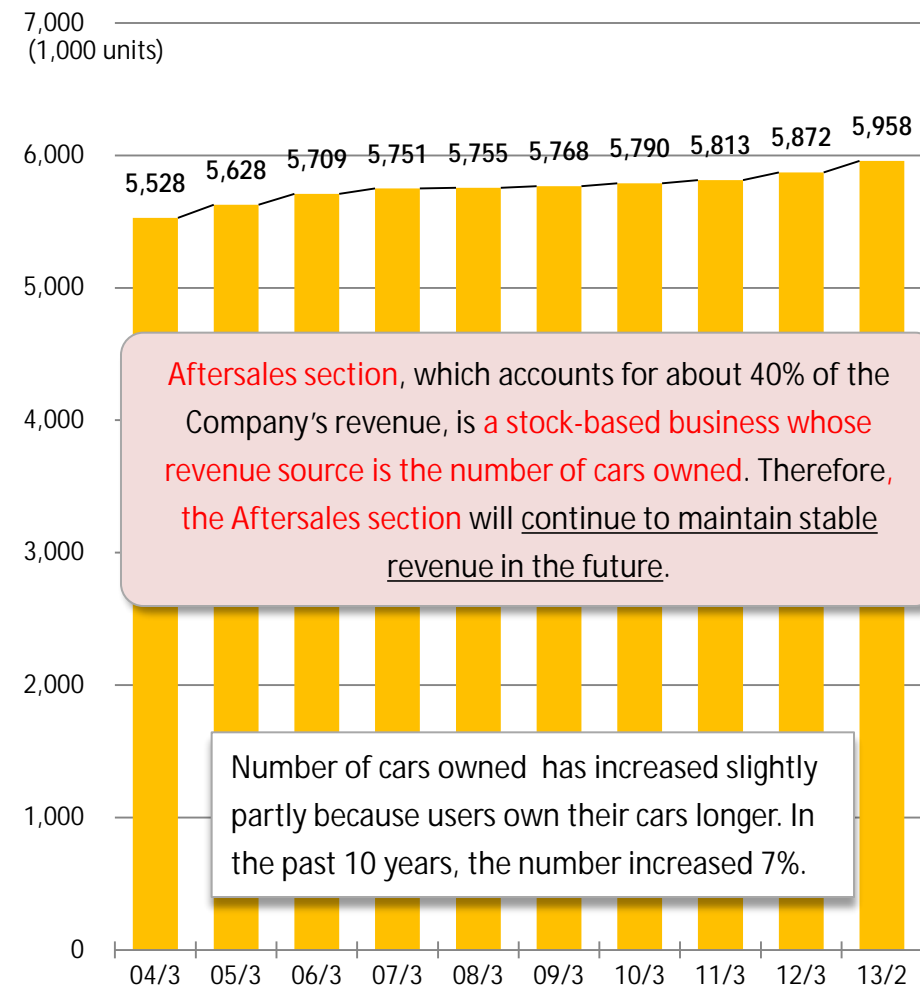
7,000
(1,000 units)

6,000

5,000

4,000

3,000

2,000

1,000

0

5,528 5,628 5,709 5,751 5,755 5,768 5,790 5,813 5,872 5,958

Aftersales section, which accounts for about 40% of the Company's revenue, is a stock-based business whose revenue source is the number of cars owned. Therefore, the Aftersales section will continue to maintain stable revenue in the future.

Number of cars owned has increased slightly partly because users own their cars longer. In the past 10 years, the number increased 7%.

04/3 05/3 06/3 07/3 08/3 09/3 10/3 11/3 12/3 13/2